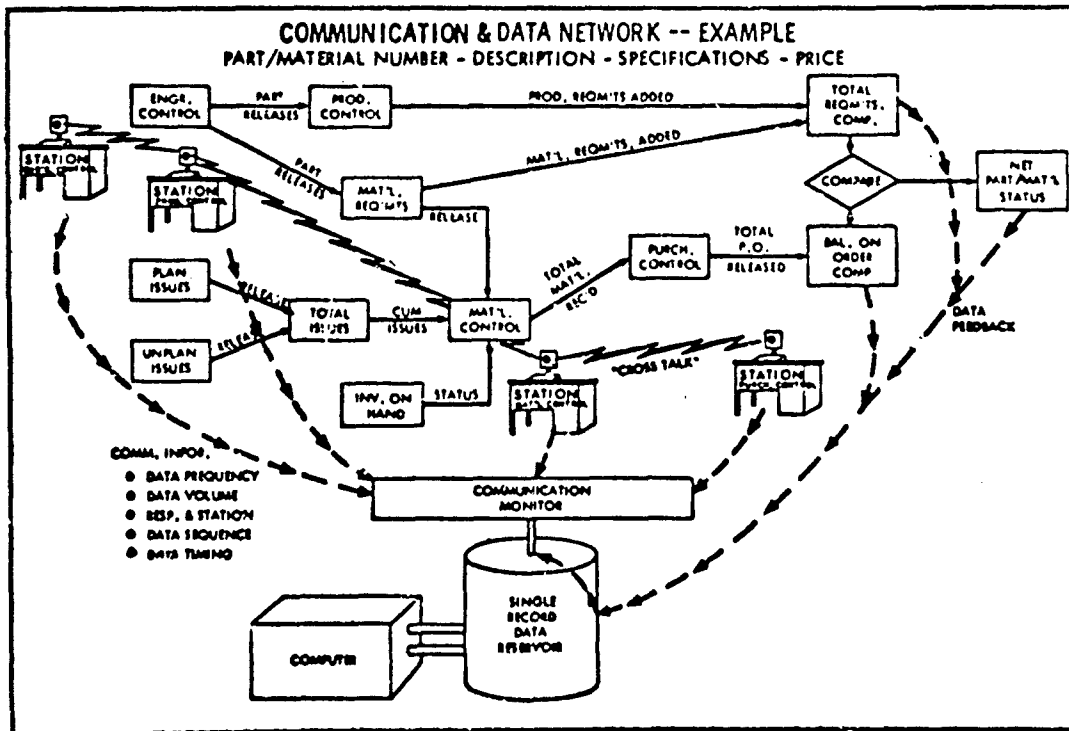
COMMUNICATION & DATA NETWORK -- EXAMPLE
PART/MATERIAL NUMBER - DESCRIPTION - SPECIFICATIONS - PRICE

ENGR. CONTROL
PART RELEASES
PROD. CONTROL
PROD. REQM'TS ADDED
TOTAL REQM'TS. COMP.
STATION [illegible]
STATION PROD. CONTROL
PART RELEASES
MAT'L. REQM'TS
MAT'L. REQM'TS. ADDED
COMPARE
NET PART/MAT'L. STATUS
RELEASE
TOTAL MAT'L. REC'D
PURCH. CONTROL
TOTAL P.O. RELEASED
BAL. ON ORDER COMP.
PLAN ISSUES
RELEASE
TOTAL ISSUES
CUM ISSUES
MAT'L. CONTROL
UNPLAN ISSUES
RELEASE
DATA FEEDBACK
"CROSS TALK"
INV. ON HAND
STATUS
STATION MAT'L. CONTROL
STATION PURCH. CONTROL
COMM. INFOR.
● DATA FREQUENCY
● DATA VOLUME
● RESP. & STATION
● DATA SEQUENCE
● DATA TIMING
COMMUNICATION MONITOR
SINGLE RECORD DATA RESERVOIR
COMPUTER